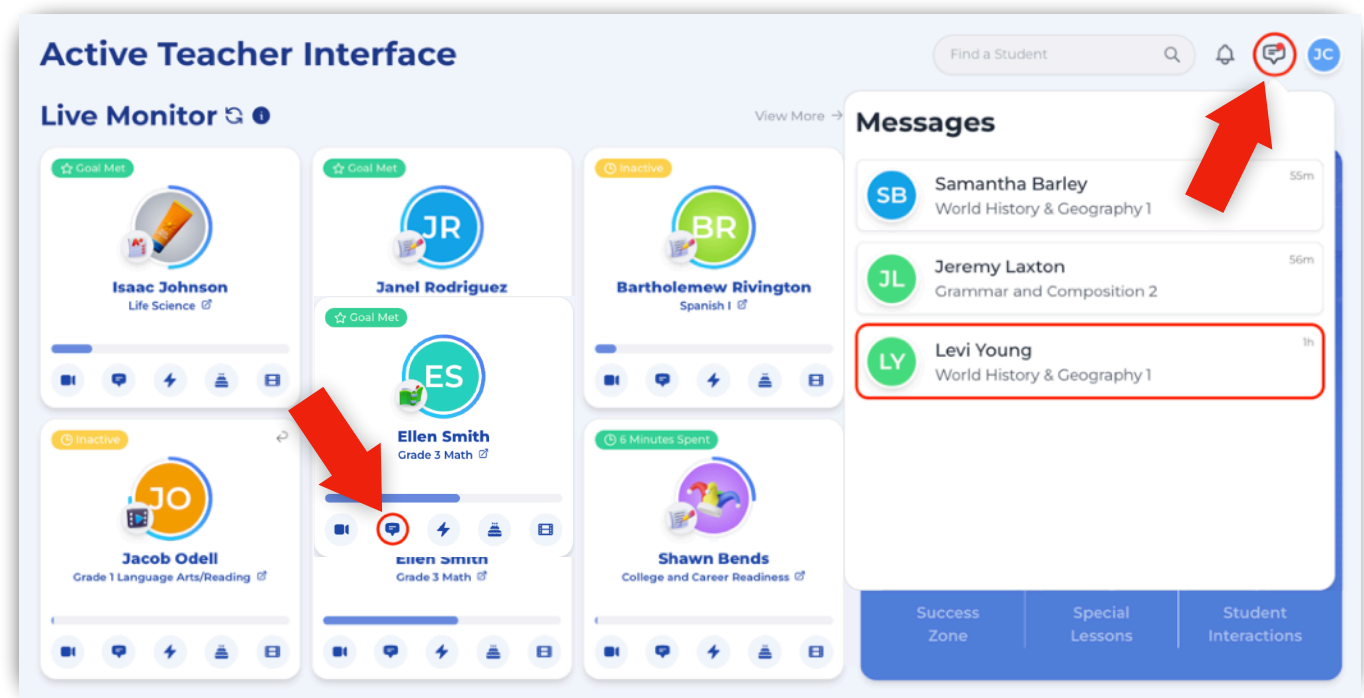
Active Teacher Interface

Find a Student

JC

Live Monitor

View More →

Goal Met

Isaac Johnson
Life Science

Goal Met

JR

Janel Rodriguez

Inactive

BR

Bartholemew Rivington
Spanish I

Goal Met

ES

Ellen Smith
Grade 3 Math

Inactive

JO

Jacob Odell
Grade 1 Language Arts/Reading

Ellen Smith
Grade 3 Math

6 Minutes Spent

Shawn Bends
College and Career Readiness

Messages

SB
Samantha Barley
World History & Geography 1
55m

JL
Jeremy Laxton
Grammar and Composition 2
56m

LY
Levi Young
World History & Geography 1
1h

Success Zone

Special Lessons

Student Interactions